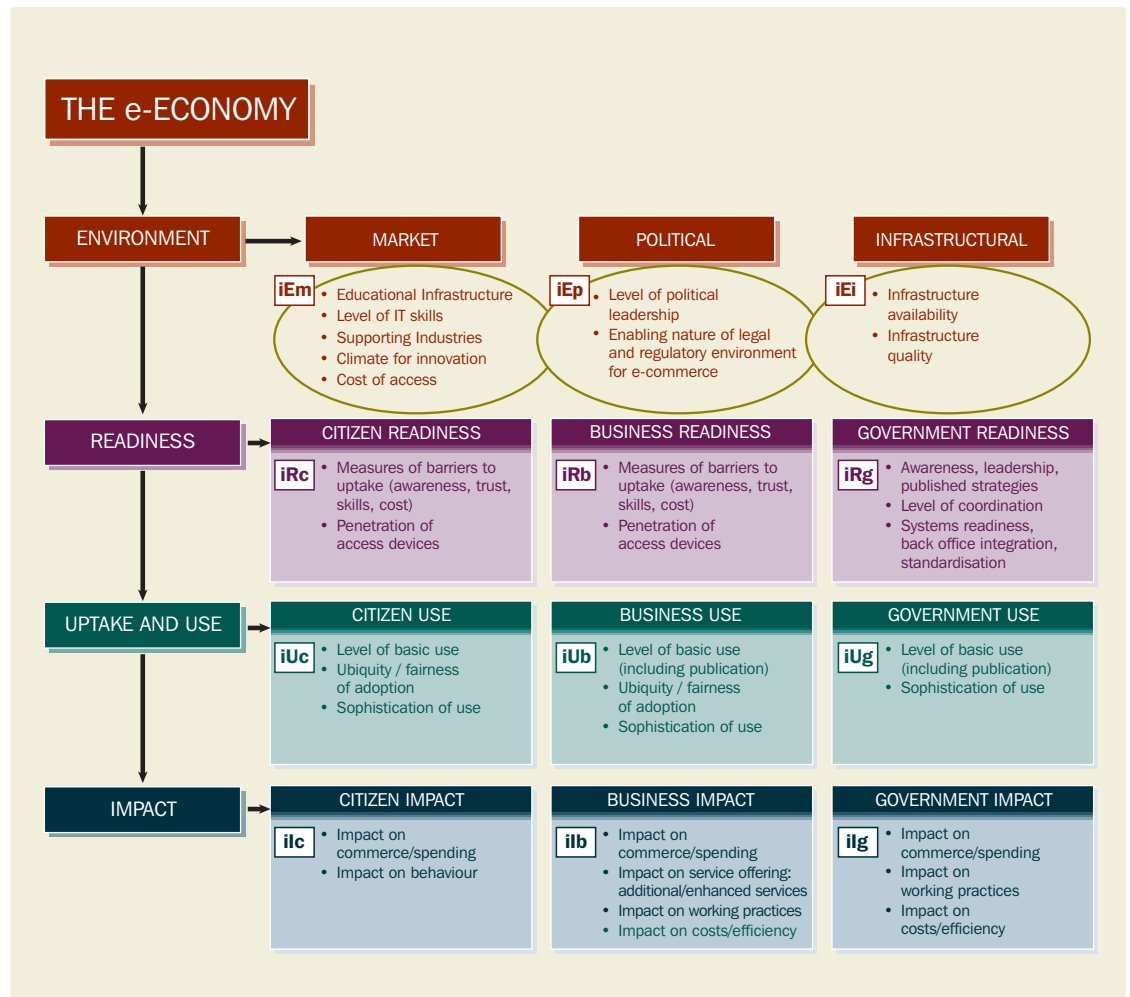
THE e-ECONOMY

ENVIRONMENT

MARKET

iEm
• Educational Infrastructure
• Level of IT skills
• Supporting Industries
• Climate for innovation
• Cost of access

POLITICAL

iEp
• Level of political leadership
• Enabling nature of legal and regulatory environment for e-commerce

INFRASTRUCTURAL

iEi
• Infrastructure availability
• Infrastructure quality

READINESS

CITIZEN READINESS

iRc
• Measures of barriers to uptake (awareness, trust, skills, cost)
• Penetration of access devices

BUSINESS READINESS

iRb
• Measures of barriers to uptake (awareness, trust, skills, cost)
• Penetration of access devices

GOVERNMENT READINESS

iRg
• Awareness, leadership, published strategies
• Level of coordination
• Systems readiness, back office integration, standardisation

UPTAKE AND USE

CITIZEN USE

iUc
• Level of basic use
• Ubiquity / fairness of adoption
• Sophistication of use

BUSINESS USE

iUb
• Level of basic use (including publication)
• Ubiquity / fairness of adoption
• Sophistication of use

GOVERNMENT USE

iUg
• Level of basic use (including publication)
• Sophistication of use

IMPACT

CITIZEN IMPACT

iIc
• Impact on commerce/spending
• Impact on behaviour

BUSINESS IMPACT

iIb
• Impact on commerce/spending
• Impact on service offering: additional/enhanced services
• Impact on working practices
• Impact on costs/efficiency

GOVERNMENT IMPACT

iIg
• Impact on commerce/spending
• Impact on working practices
• Impact on costs/efficiency